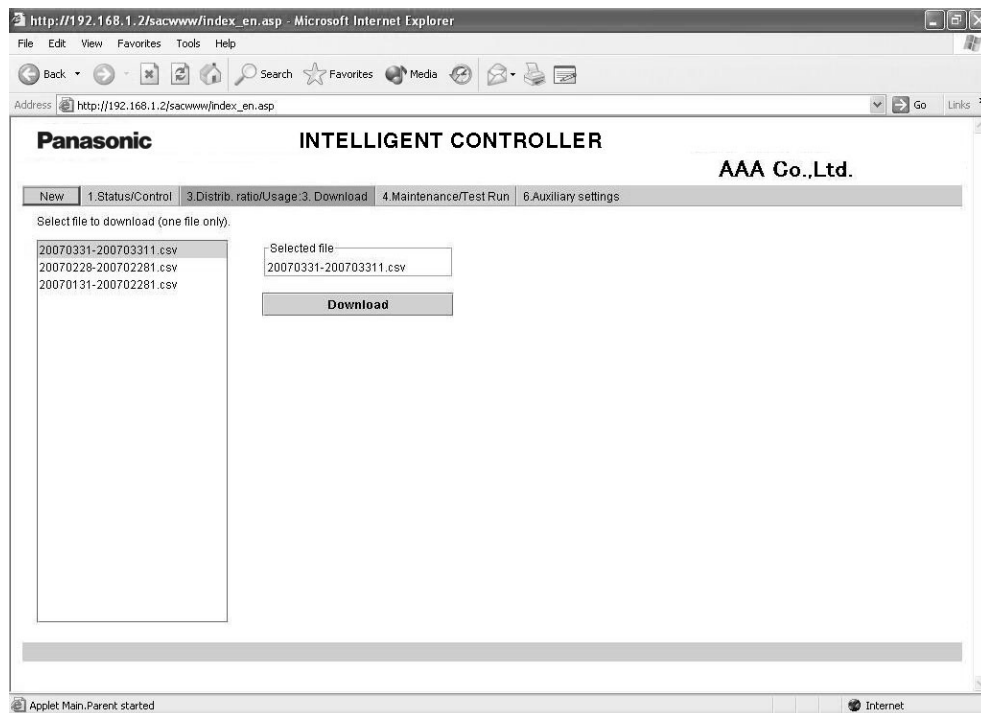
http://192.168.1.2/sacwww/index_en.asp - Microsoft Internet Explorer

File Edit View Favorites Tools Help

Back Search Favorites Media

Address http://192.168.1.2/sacwww/index_en.asp Go Links

Panasonic

INTELLIGENT CONTROLLER

AAA Co.,Ltd.

New | 1.Status/Control | 3.Distrib. ratio/Usage:3. Download | 4.Maintenance/Test Run | 6.Auxiliary settings

Select file to download (one file only).

20070331-200703311.csv
20070228-200702281.csv
20070131-200702281.csv

Selected file
20070331-200703311.csv

Download

Applet Main.Parent started

Internet